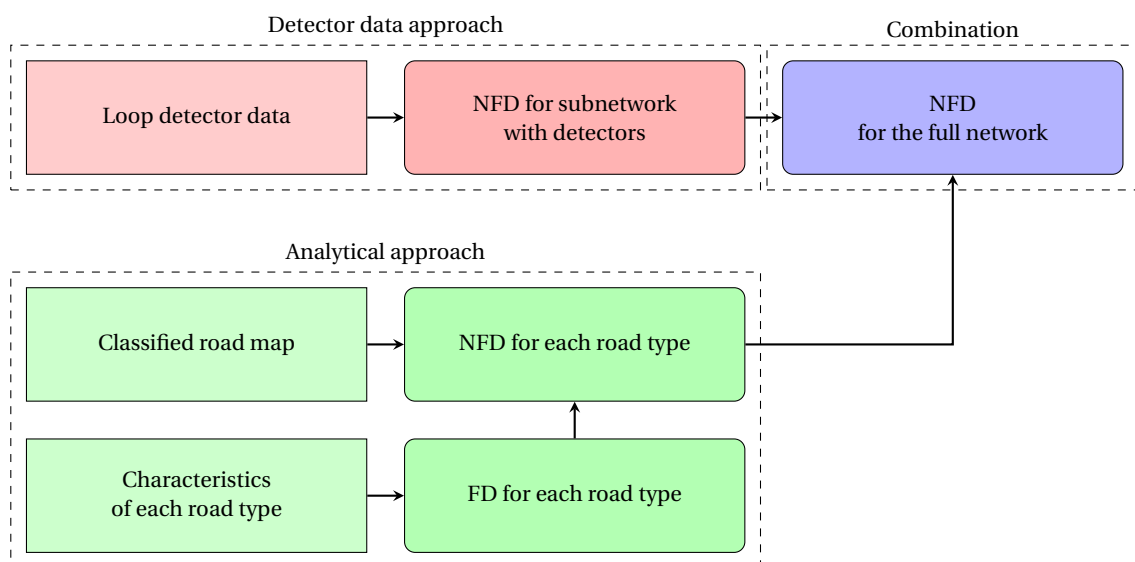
Detector data approach

Combination

Loop detector data

NFD for subnetwork with detectors

NFD for the full network

Analytical approach

Classified road map

NFD for each road type

Characteristics of each road type

FD for each road type